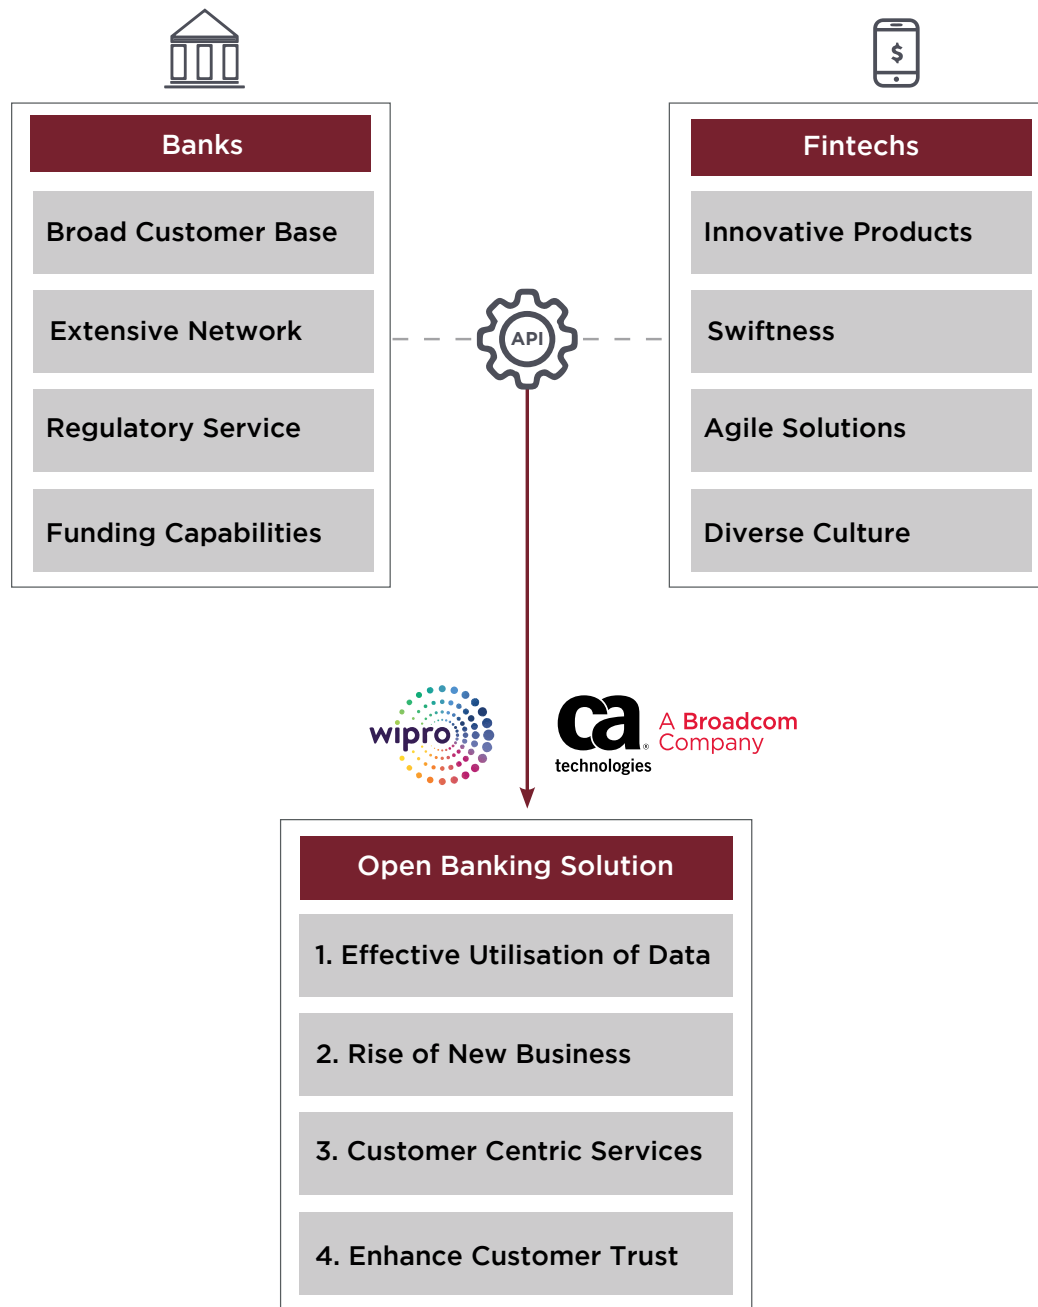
$
Banks
Broad Customer Base
Extensive Network
Regulatory Service
Funding Capabilities

Fintechs
Innovative Products
Swiftness
Agile Solutions
Diverse Culture

API

wipro

ca technologies
A Broadcom Company

Open Banking Solution
1. Effective Utilisation of Data
2. Rise of New Business
3. Customer Centric Services
4. Enhance Customer Trust